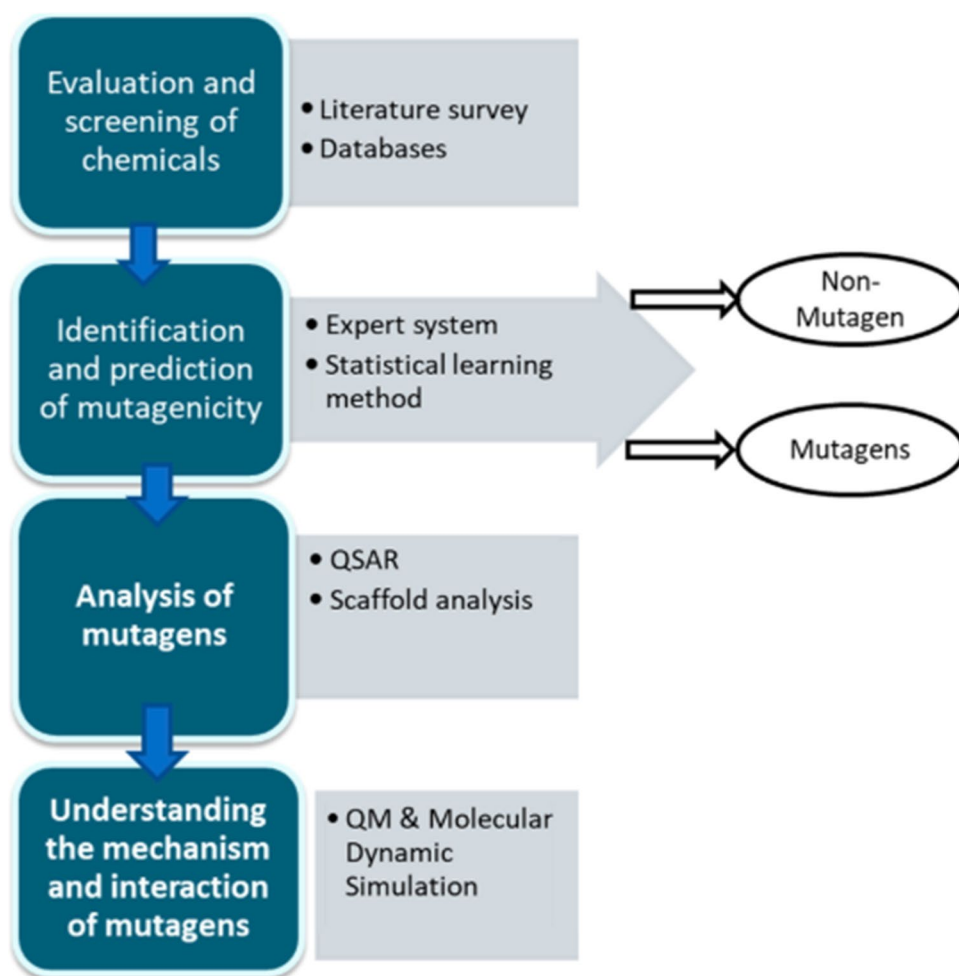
Evaluation and screening of chemicals

• Literature survey
• Databases

Identification and prediction of mutagenicity

• Expert system
• Statistical learning method

Non-Mutagen

Mutagens

Analysis of mutagens

• QSAR
• Scaffold analysis

Understanding the mechanism and interaction of mutagens

• QM & Molecular Dynamic Simulation